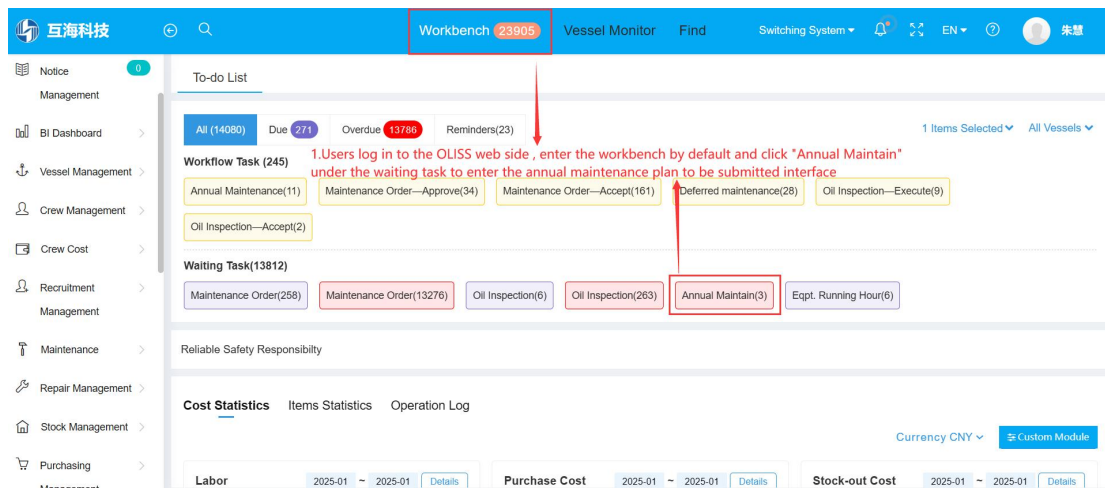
互海科技

Workbench 23905 Vessel Monitor Find Switching System EN 朱慧

Notice Management 0
BI Dashboard
Vessel Management
Crew Management
Crew Cost
Recruitment Management
Maintenance
Repair Management
Stock Management
Purchasing Management

To-do List

All (14080) Due 271 Overdue 13786 Reminders(23)

1 Items Selected All Vessels

Workflow Task (245)

1.Users log in to the OLISS web side , enter the workbench by default and click "Annual Maintain" under the waiting task to enter the annual maintenance plan to be submitted interface

Annual Maintenance(11) Maintenance Order—Approve(34) Maintenance Order—Accept(161) Deferred maintenance(28) Oil Inspection—Execute(9)
Oil Inspection—Accept(2)

Waiting Task(13812)

Maintenance Order(258) Maintenance Order(13276) Oil Inspection(6) Oil Inspection(263) Annual Maintain(3) Eqpt. Running Hour(6)

Reliable Safety Responsibilty

Cost Statistics Items Statistics Operation Log

Currency CNY Custom Module

Labor 2025-01 ~ 2025-01 Details
Purchase Cost 2025-01 ~ 2025-01 Details
Stock-out Cost 2025-01 ~ 2025-01 Details